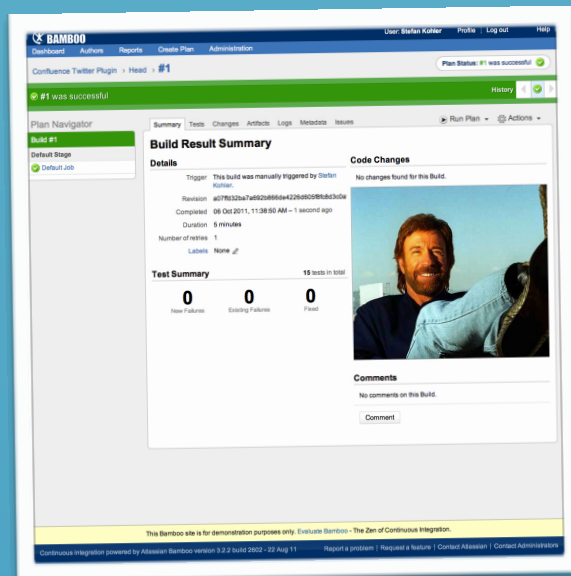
BAMBOO

User: Stefan Kohler | Profile | Log out | Help

Dashboard | Authors | Reports | Create Plan | Administration

Confluence Twitter Plugin > Head > #1

Plan Status: #1 was successful

#1 was successful

History

Plan Navigator

Build #1

Default Stage

Default Job

Summary | Tests | Changes | Artifacts | Logs | Metadata | Issues

Run Plan | Actions

Build Result Summary

Details

| | |
|---|---|
| Trigger | This build was manually triggered by Stefan Kohler. |
| Revision | a07ffd32ba7a892b866de4226d605f8fc8d3c0a |
| Completed | 08 Oct 2011, 11:38:50 AM – 1 second ago |
| Duration | 5 minutes |
| Number of retries | 1 |
| Labels | None |

Test Summary

15 tests in total

| 0 | 0 | 0 |
|---|---|---|
| New Failures | Existing Failures | Fixed |

Code Changes

No changes found for this Build.

Comments

No comments on this Build.

Comment

This Bamboo site is for demonstration purposes only. Evaluate Bamboo - The Zen of Continuous Integration.

Continuous integration powered by Atlassian Bamboo version 3.2.2 build 2602 - 22 Aug 11

Report a problem | Request a feature | Contact Atlassian | Contact Administrators